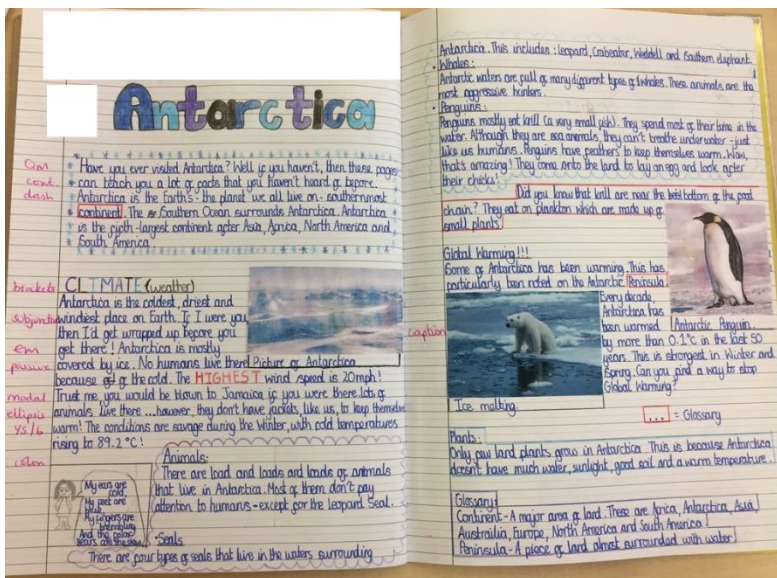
Antarctica

Have you ever visited Antarctica? Well if you haven't, then these pages can teach you a lot of facts that you haven't heard of before. Antarctica is the Earth's planet we all live on - southernmost continent. The Southern Ocean surrounds Antarctica. Antarctica is the fifth-largest continent after Asia, Africa, North America and South America.

om
cont.
dash

CLIMATE (weather)
Antarctica is the coldest, driest and windiest place on Earth. If I were you, then I'd get wrapped up before you get there! Antarctica is mostly covered by ice. No humans live there! Picture of Antarctica because of the cold. The HIGHEST wind speed is 20mph! Trust me you would be blown to Jamaica if you were there lots of animals live there ... however, they don't have jackets, like us, to keep themselves warm! The conditions are savage during the Winter, with cold temperatures rising to 89.2°C!

brackets
subjunctive
em
passive
modal
ellipsis
Y5/6
colon

My ears are cold. My feet are blue. My fingers are trembling. And the color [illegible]

Animals:
There are loads and loads and loads of animals that live in Antarctica. Most of them don't pay attention to humans - except for the Leopard Seal.
Seals
There are four types of seals that live in the waters surrounding

Antarctica. This includes: Leopard, Crabeater, Weddell and Southern elephant.
Whales:
Antarctic waters are full of many different types of whales. These animals are the most aggressive hunters.
Penguins:
Penguins mostly eat krill (a very small fish). They spend most of their time in the water. Although they are sea animals they can't breathe underwater - just like us humans. Penguins have feathers to keep themselves warm. Wow, that's amazing! They come onto the land to lay an egg and look after their chicks!

Did you know that krill are near the bottom of the food chain? They eat on plankton which are made up of small plants!

Global Warming!!!
Some of Antarctica has been warming. This has particularly been noted on the Antarctic Peninsula. Every decade, Antarctica has been warmed by more than 0.1°C in the last 50 years. This is strongest in Winter and Spring. Can you find a way to stop Global Warming?

caption

Antarctic Penguin.

Ice melting

... = Glossary

Plants:
Only few land plants grow in Antarctica. This is because Antarctica doesn't have much water, sunlight, good soil and a warm temperature.

Glossary:
Continent - A major area of land. These are Africa, Antarctica, Asia, Australia, Europe, North America and South America.
Peninsula - A piece of land almost surrounded with water!